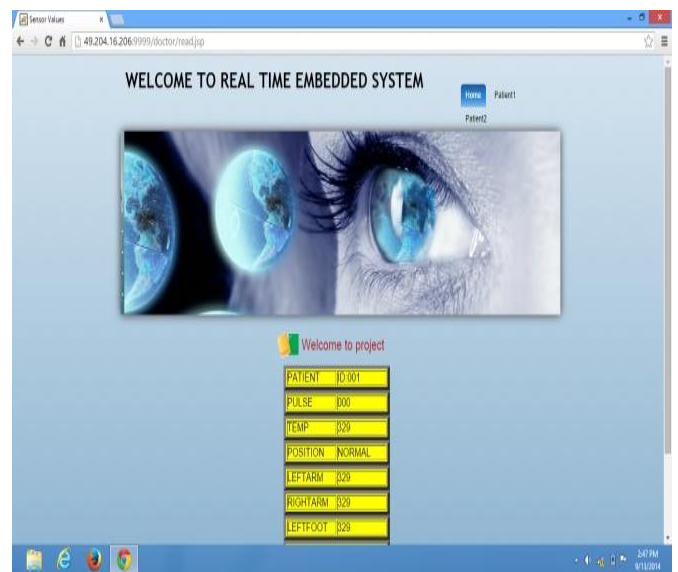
Sensor Values ×

49.204.16.206:9999/doctor/read.jsp

WELCOME TO REAL TIME EMBEDDED SYSTEM

Home Patient1

Patient2

Welcome to project

| PATIENT | ID:001 |
|---|---|
| PULSE | 000 |
| TEMP | 329 |
| POSITION | NORMAL |
| LEFTARM | 329 |
| RIGHTARM | 329 |
| LEFTFOOT | 329 |

2:47 PM
9/13/2014